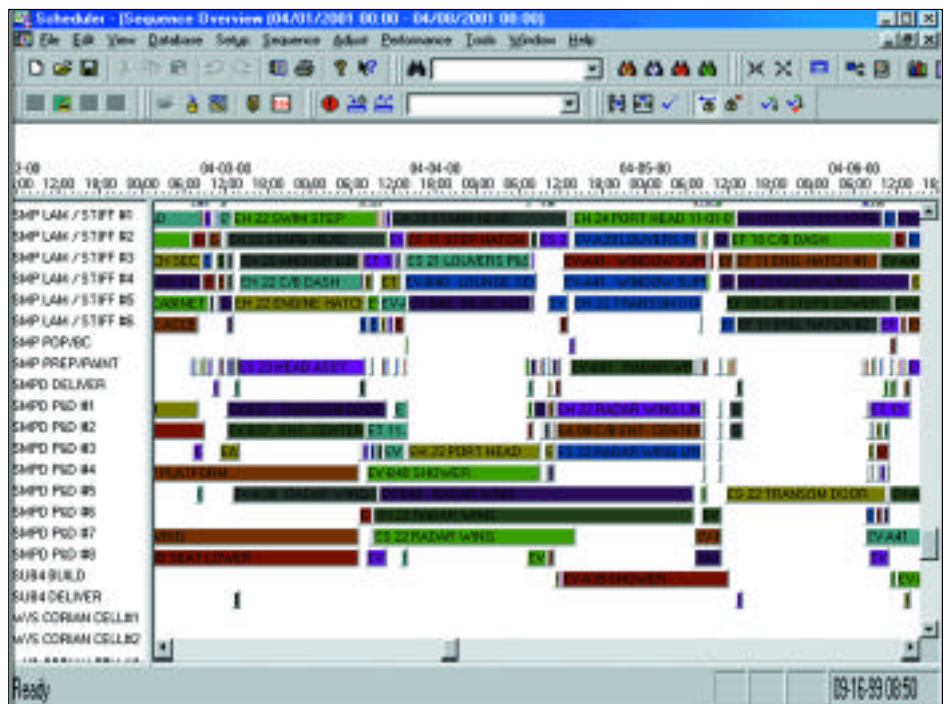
Scheduler - [Sequence Overview (04/01/2001 00:00 - 04/08/2001 00:00)]

File Edit View Database Setup Sequence Adjust Performance Tools Window Help

3-00 04-03-00 04-04-00 04-05-00 04-06-00

00 12:00 18:00 00:00 06:00 12:00 18:00 00:00 06:00 12:00 18:00 00:00 06:00 12:00 18:00 00:00 06:00 12:00 18:00 00:00 06:00 12:00 18

SMP LAM / STIFF #1
SMP LAM / STIFF #2
SMP LAM / STIFF #3
SMP LAM / STIFF #4
SMP LAM / STIFF #5
SMP LAM / STIFF #6
SMP POP/BC
SMP PREP/PAINT
SMPD DELIVER
SMPD P&D #1
SMPD P&D #2
SMPD P&D #3
SMPD P&D #4
SMPD P&D #5
SMPD P&D #6
SMPD P&D #7
SMPD P&D #8
SUB4 BUILD
SUB4 DELIVER
W/S CORIAN CELL#1
W/S CORIAN CELL#2

EH 22 SWIM STEP
EH 24 PORT HEAD 11-01-0
EH 22 C/B DASH
EF 16 C/B DASH
CS 21 LOUVERS P&S
CS 23 HEAD ASSY
EH 22 C/B DASH
EH 22 ENGINE HATCH
EH 22 TRANSOM DO
EH 22 RADAR WING LIN
EH 22 PORT HEAD
CS 22 RADAR WING LIN
EV4848 SHOWER
CS 22 TRANSOM DOOR
CS 22 RADAR WING
EV4A41
CS 22 RADAR WING

Ready

09-16-99 08:50